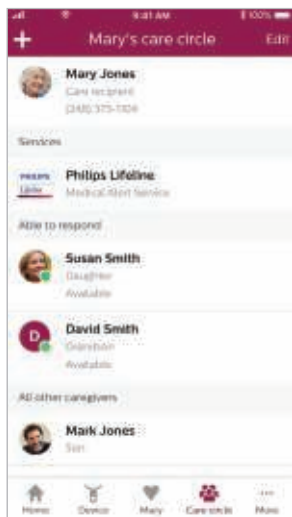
9:41 AM
100%
+ Mary's care circle Edit

Mary Jones
Care recipient
(240) 375-1304

Services

PHILIPS Lifeline
Philips Lifeline
Medical Alert Service

Able to respond

Susan Smith
Daughter
Available

D
David Smith
Grandson
Available

All other caregivers

Mark Jones
Son

Home Device Mary Care circle More